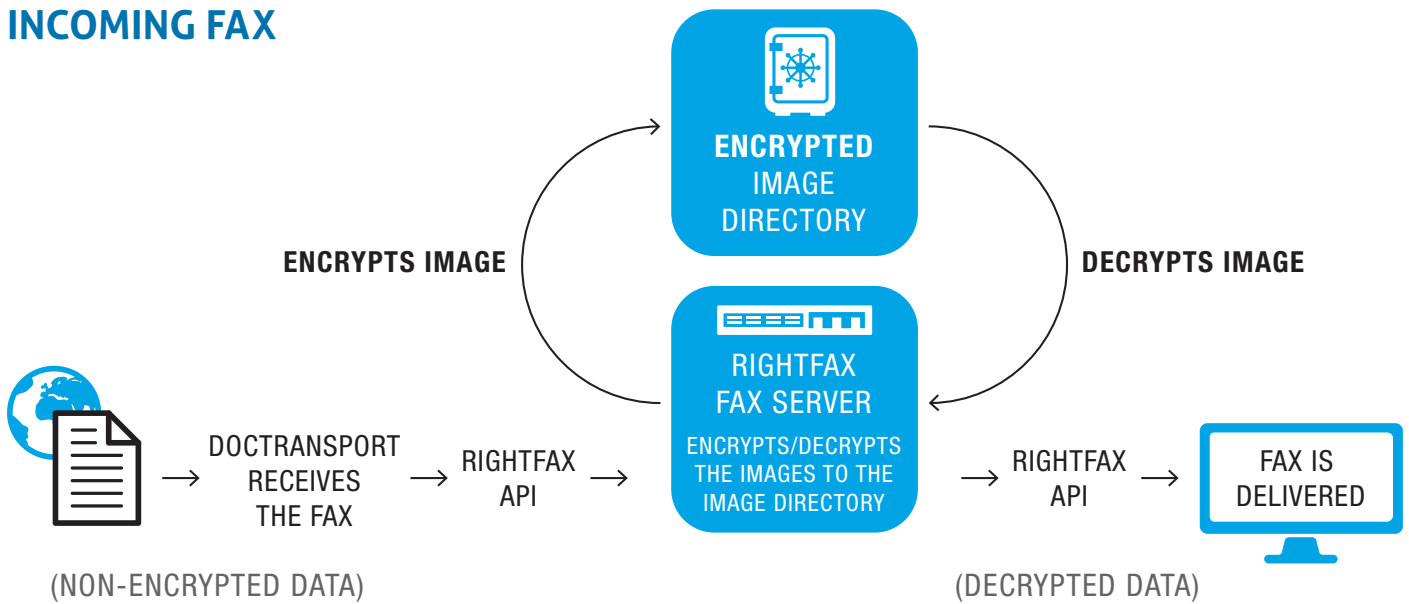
INCOMING FAX

ENCRYPTED IMAGE DIRECTORY

ENCRYPTS IMAGE

DECRYPTS IMAGE

RIGHTFAX FAX SERVER

ENCRYPTS/DECRYPTS THE IMAGES TO THE IMAGE DIRECTORY

DOCTRANSPORT RECEIVES THE FAX

RIGHTFAX API

RIGHTFAX API

FAX IS DELIVERED

(NON-ENCRYPTED DATA)

(DECRYPTED DATA)